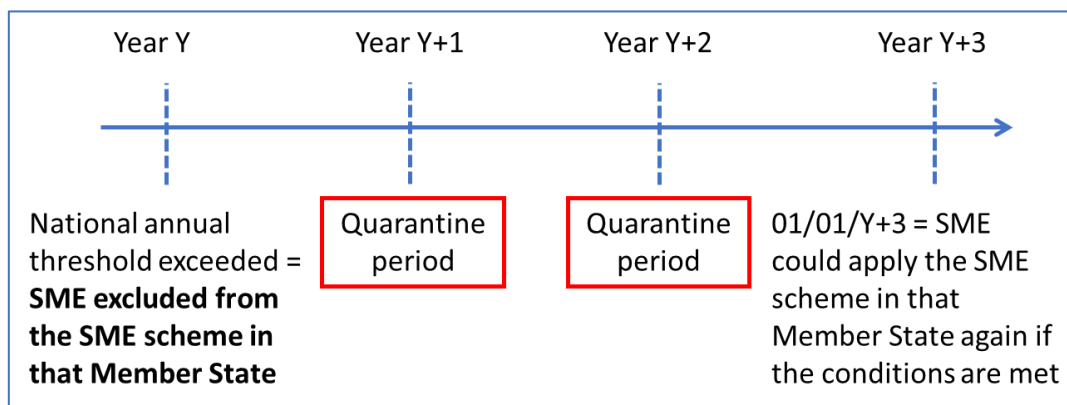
Year Y

Year Y+1

Year Y+2

Year Y+3

National annual threshold exceeded = **SME excluded from the SME scheme in that Member State**

Quarantine period

Quarantine period

01/01/Y+3 = SME could apply the SME scheme in that Member State again if the conditions are met